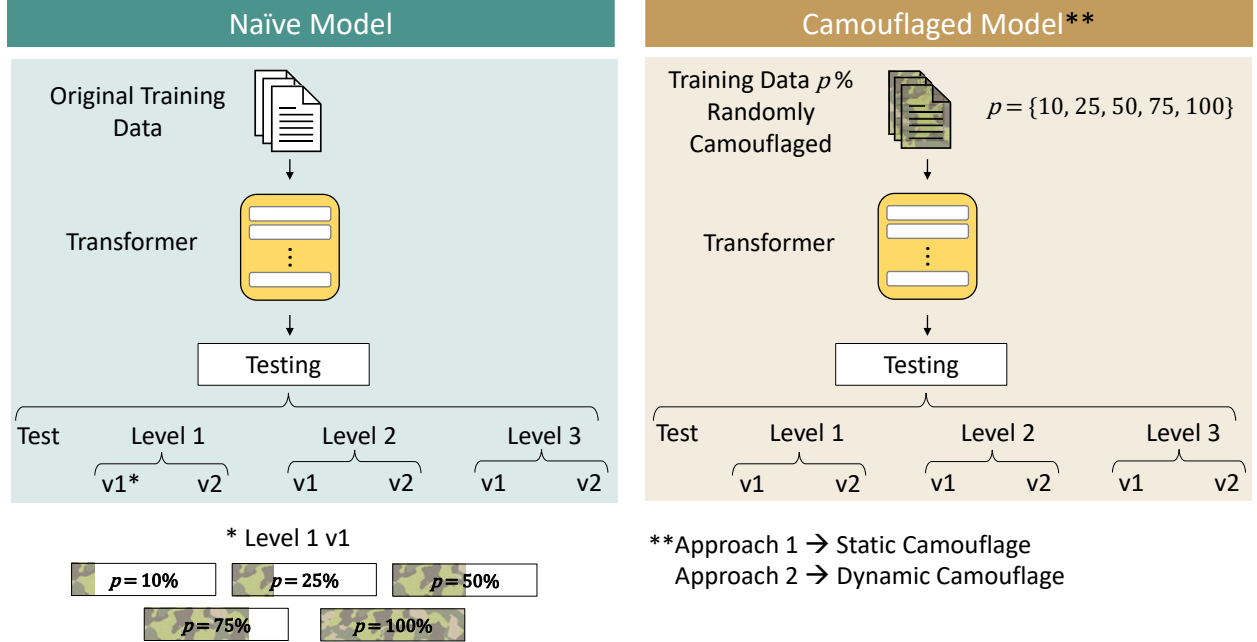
Naïve Model

Original Training Data

Transformer

Testing

Test

Level 1

v1*

v2

Level 2

v1

v2

Level 3

v1

v2

* Level 1 v1

$p = 10\%$

$p = 25\%$

$p = 50\%$

$p = 75\%$

$p = 100\%$

Camouflaged Model**

Training Data $p$% Randomly Camouflaged

$p = \{10, 25, 50, 75, 100\}$

Transformer

Testing

Test

Level 1

v1

v2

Level 2

v1

v2

Level 3

v1

v2

**Approach 1 → Static Camouflage
Approach 2 → Dynamic Camouflage